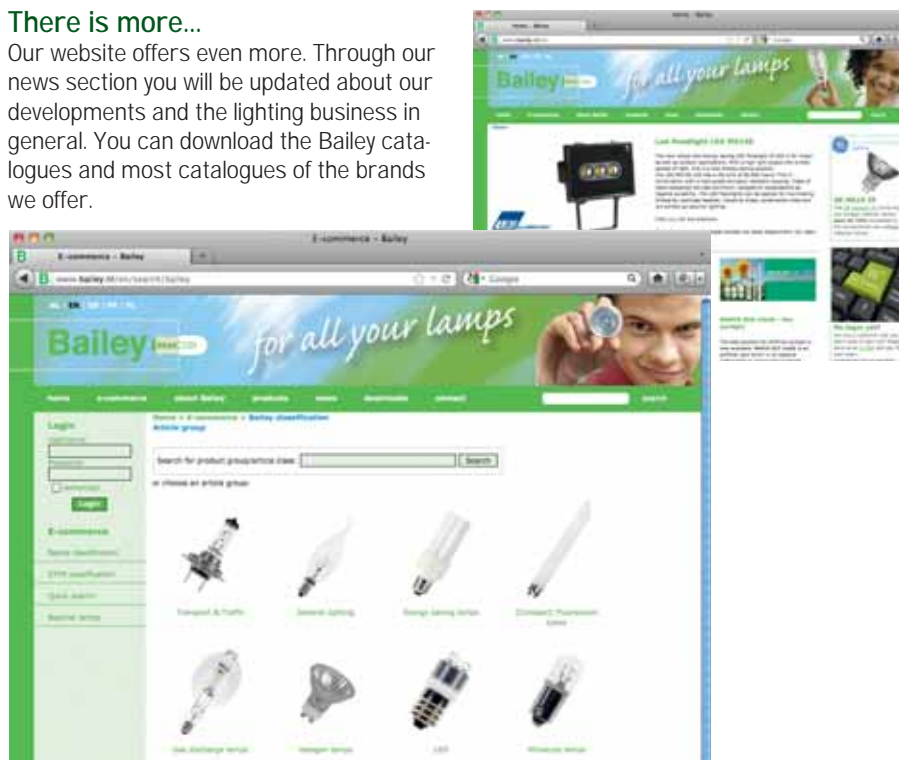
There is more...

Our website offers even more. Through our news section you will be updated about our developments and the lighting business in general. You can download the Bailey catalogues and most catalogues of the brands we offer.

Bailey for all your lamps

E-commerce - Bailey

Bailey for all your lamps

home e-commerce about Bailey products news downloads contact search

Login

Search for product group/article class: Search

Transport & Traffic General lighting Energy saving lamps (Compact) Fluorescent tubes

Gas discharge lamps Halogen lamps LED Miniature lamps